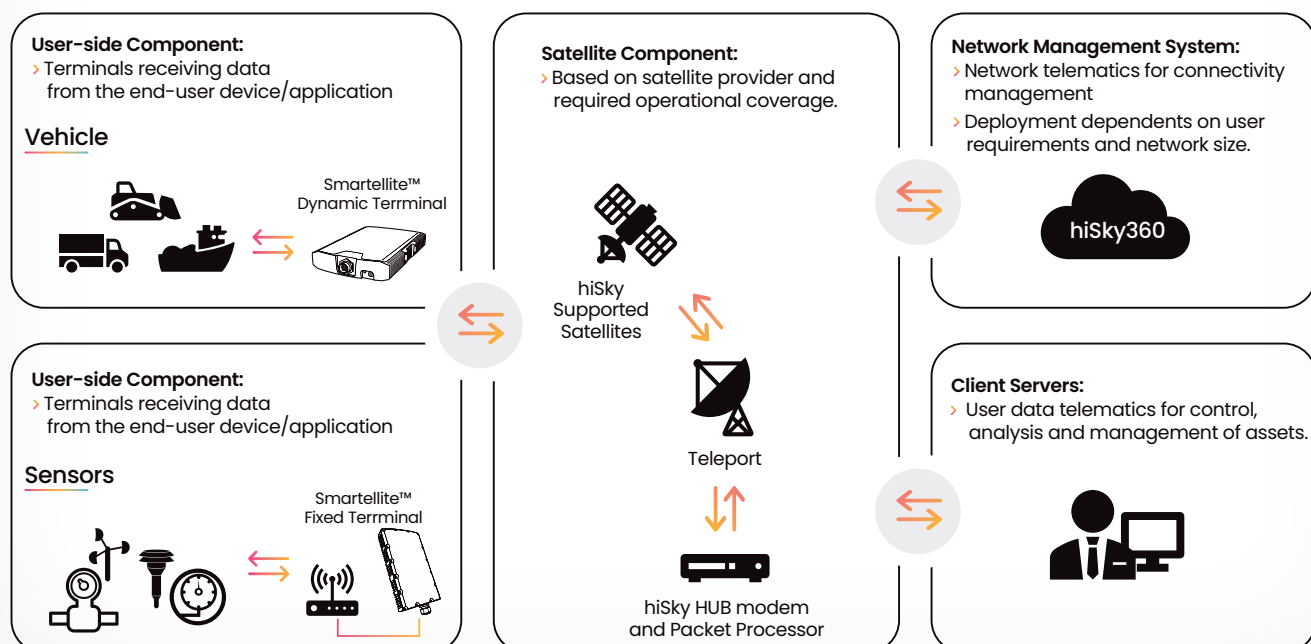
User-side Component:
› Terminals receiving data from the end-user device/application

Vehicle

Smartellite™
Dynamic Terrminal

User-side Component:
› Terminals receiving data from the end-user device/application

Sensors

Smartellite™
Fixed Terrminal

Satellite Component:
› Based on satellite provider and required operational coverage.

hiSky
Supported
Satellites

Teleport

hiSky HUB modem
and Packet Processor

Network Management System:
› Network telematics for connectivity management
› Deployment dependents on user requirements and network size.

hiSky360

Client Servers:
› User data telematics for control, analysis and management of assets.